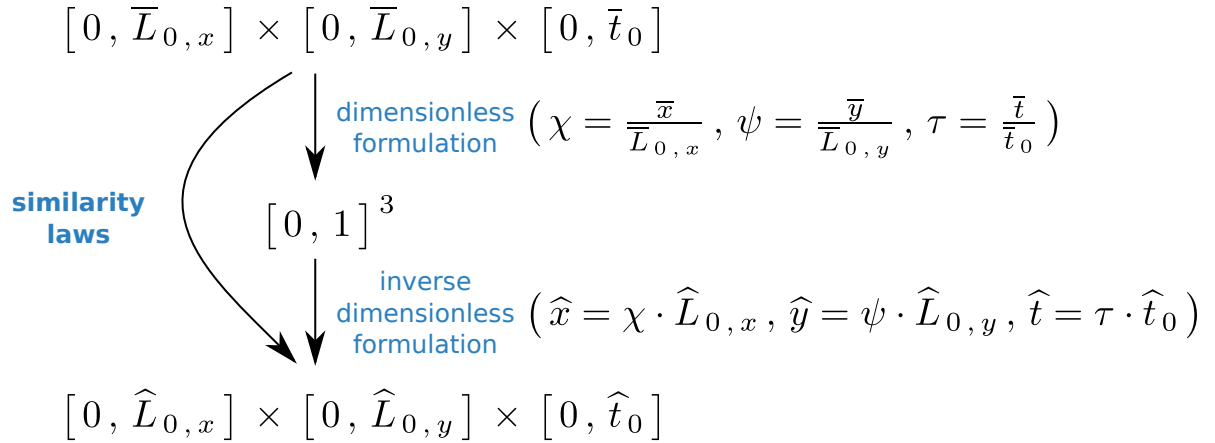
$[0, \overline{L}_{0,x}] \times [0, \overline{L}_{0,y}] \times [0, \overline{t}_0]$

similarity laws

dimensionless formulation $\left(\chi = \frac{\overline{x}}{\overline{L}_{0,x}}, \psi = \frac{\overline{y}}{\overline{L}_{0,y}}, \tau = \frac{\overline{t}}{\overline{t}_0}\right)$

$[0, 1]^3$

inverse dimensionless formulation $\left(\widehat{x} = \chi \cdot \widehat{L}_{0,x}, \widehat{y} = \psi \cdot \widehat{L}_{0,y}, \widehat{t} = \tau \cdot \widehat{t}_0\right)$

$[0, \widehat{L}_{0,x}] \times [0, \widehat{L}_{0,y}] \times [0, \widehat{t}_0]$